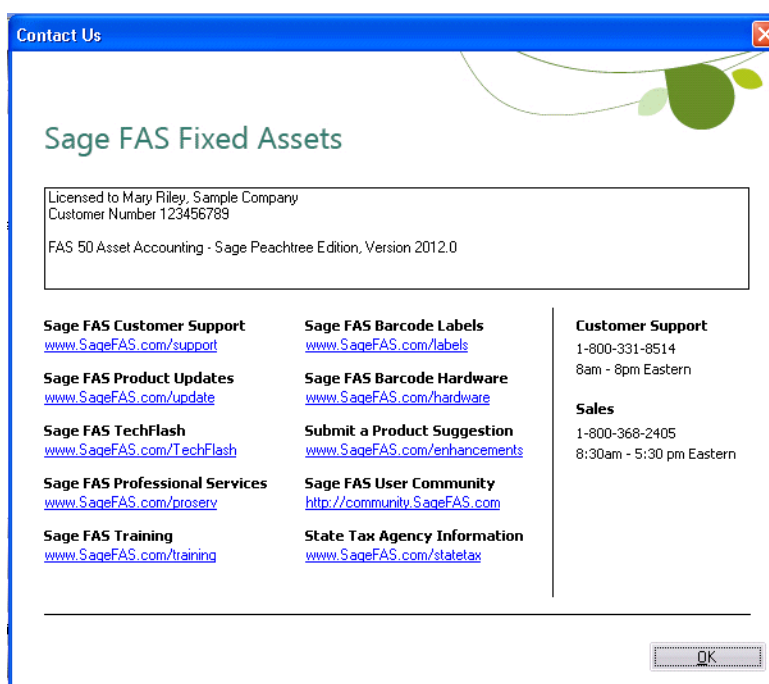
Contact Us

Sage FAS Fixed Assets

Licensed to Mary Riley, Sample Company
Customer Number 123456789

FAS 50 Asset Accounting - Sage Peachtree Edition, Version 2012.0

Sage FAS Customer Support
www.SageFAS.com/support

Sage FAS Product Updates
www.SageFAS.com/update

Sage FAS TechFlash
www.SageFAS.com/TechFlash

Sage FAS Professional Services
www.SageFAS.com/proserv

Sage FAS Training
www.SageFAS.com/training

Sage FAS Barcode Labels
www.SageFAS.com/labels

Sage FAS Barcode Hardware
www.SageFAS.com/hardware

Submit a Product Suggestion
www.SageFAS.com/enhancements

Sage FAS User Community
http://community.SageFAS.com

State Tax Agency Information
www.SageFAS.com/statetax

Customer Support
1-800-331-8514
8am - 8pm Eastern

Sales
1-800-368-2405
8:30am - 5:30 pm Eastern

OK